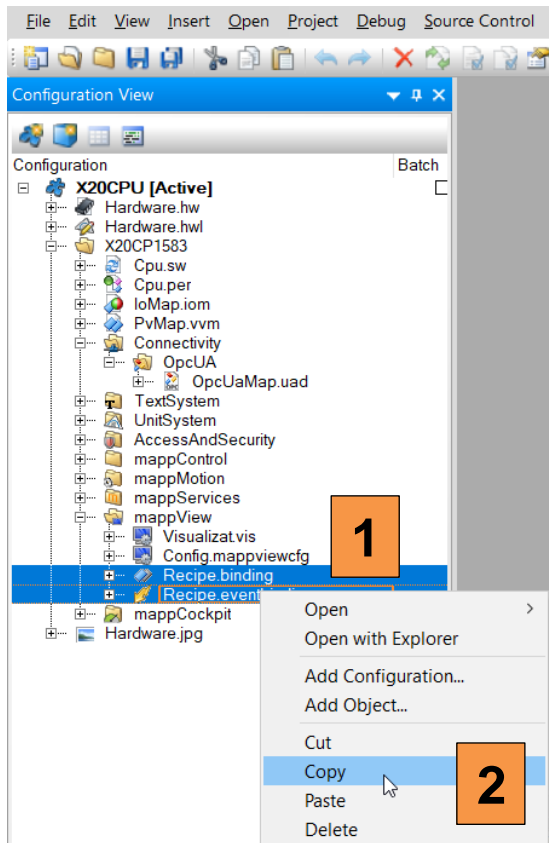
File Edit View Insert Open Project Debug Source Control

Configuration View

Configuration

Batch

X20CPU [Active]

Hardware.hw

Hardware.hwl

X20CP1583

Cpu.sw

Cpu.per

IoMap.iom

PvMap.vvm

Connectivity

OpcUA

OpcUaMap.uad

TextSystem

UnitSystem

AccessAndSecurity

mappControl

mappMotion

mappServices

mappView

Visualizat.vis

Config.mappviewcfg

Recipe.binding

Recipe.event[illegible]

mappCockpit

Hardware.jpg

1

Open

Open with Explorer

Add Configuration...

Add Object...

Cut

Copy

Paste

Delete

2